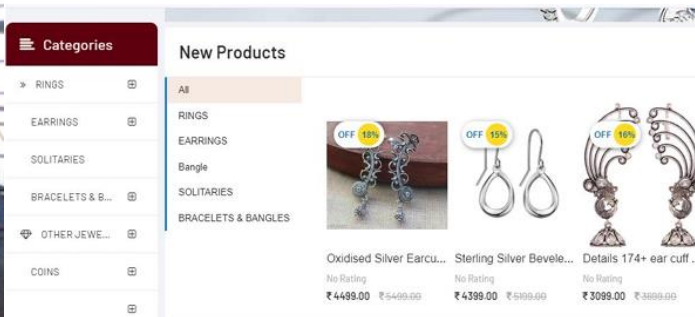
Categories

» RINGS ⊞

EARRINGS ⊞

SOLITARIES

BRACELETS & B... ⊞

OTHER JEWE... ⊞

COINS ⊞

⊞

New Products

All

RINGS

EARRINGS

Bangle

SOLITARIES

BRACELETS & BANGLES

OFF 18%

Oxidised Silver Earcu...

No Rating

₹4499.00 ₹5499.00

OFF 15%

Sterling Silver Bevele...

No Rating

₹4399.00 ₹5199.00

OFF 16%

Details 174+ ear cuff ...

No Rating

₹3099.00 ₹3699.00